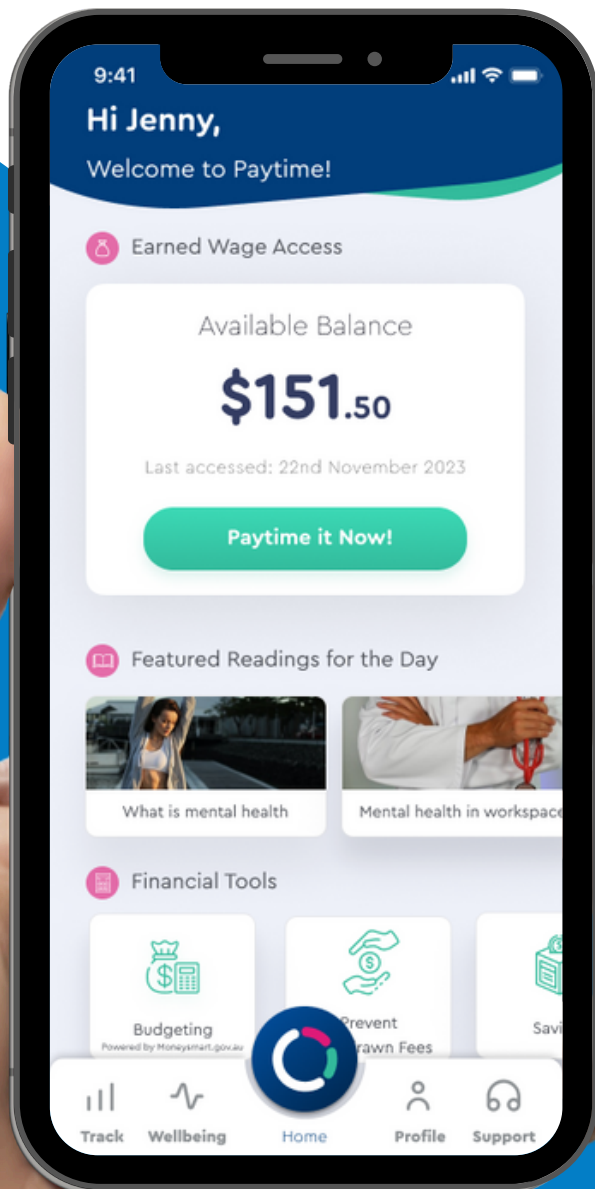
9:41

Hi Jenny,

Welcome to Paytime!

Earned Wage Access

Available Balance

$151.50

Last accessed: 22nd November 2023

Paytime it Now!

Featured Readings for the Day

What is mental health

Mental health in workspace

Financial Tools

Budgeting
Powered by Moneysmart.gov.au

Prevent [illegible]rawn Fees

Savi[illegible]

Track

Wellbeing

Home

Profile

Support